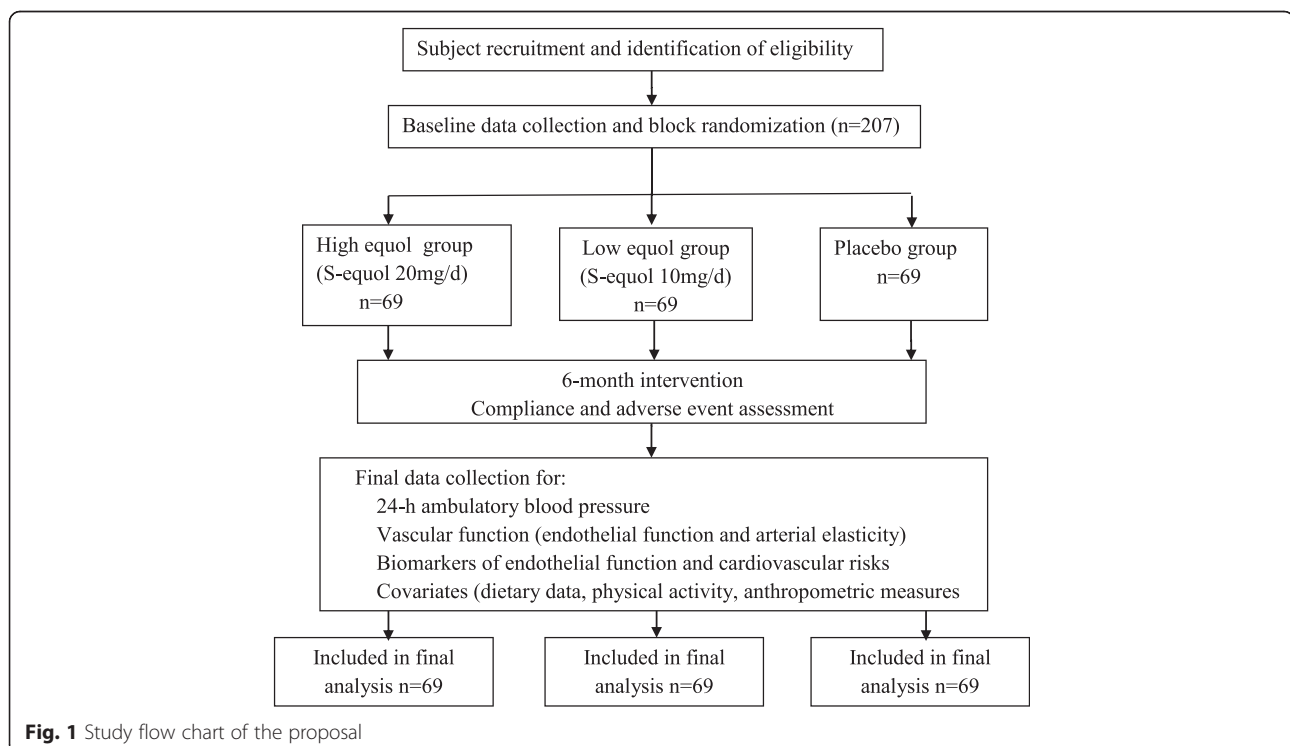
Subject recruitment and identification of eligibility

Baseline data collection and block randomization (n=207)

High equol group (S-equol 20mg/d) n=69

Low equol group (S-equol 10mg/d) n=69

Placebo group n=69

6-month intervention
Compliance and adverse event assessment

Final data collection for:
24-h ambulatory blood pressure
Vascular function (endothelial function and arterial elasticity)
Biomarkers of endothelial function and cardiovascular risks
Covariates (dietary data, physical activity, anthropometric measures

Included in final analysis n=69

Included in final analysis n=69

Included in final analysis n=69

Fig. 1 Study flow chart of the proposal